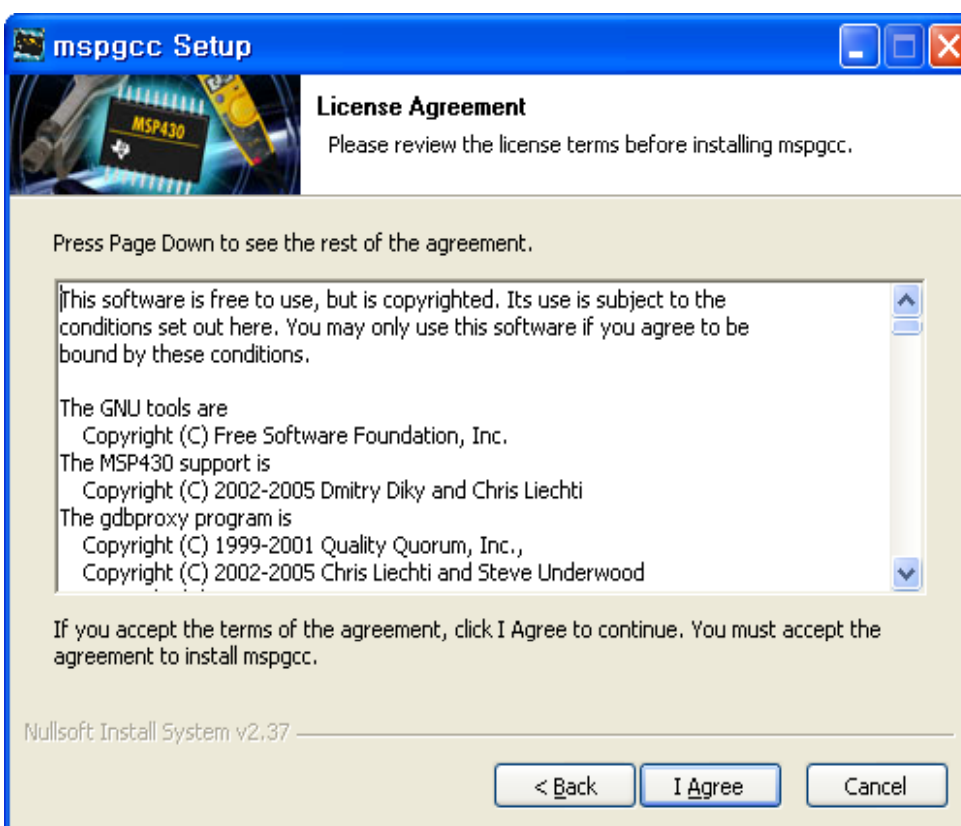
mspgcc Setup

MSP430

License Agreement

Please review the license terms before installing mspgcc.

Press Page Down to see the rest of the agreement.

This software is free to use, but is copyrighted. Its use is subject to the conditions set out here. You may only use this software if you agree to be bound by these conditions.

The GNU tools are
Copyright (C) Free Software Foundation, Inc.
The MSP430 support is
Copyright (C) 2002-2005 Dmitry Diky and Chris Liechti
The gdbproxy program is
Copyright (C) 1999-2001 Quality Quorum, Inc.,
Copyright (C) 2002-2005 Chris Liechti and Steve Underwood

If you accept the terms of the agreement, click I Agree to continue. You must accept the agreement to install mspgcc.

Nullsoft Install System v2.37

< Back

I Agree

Cancel